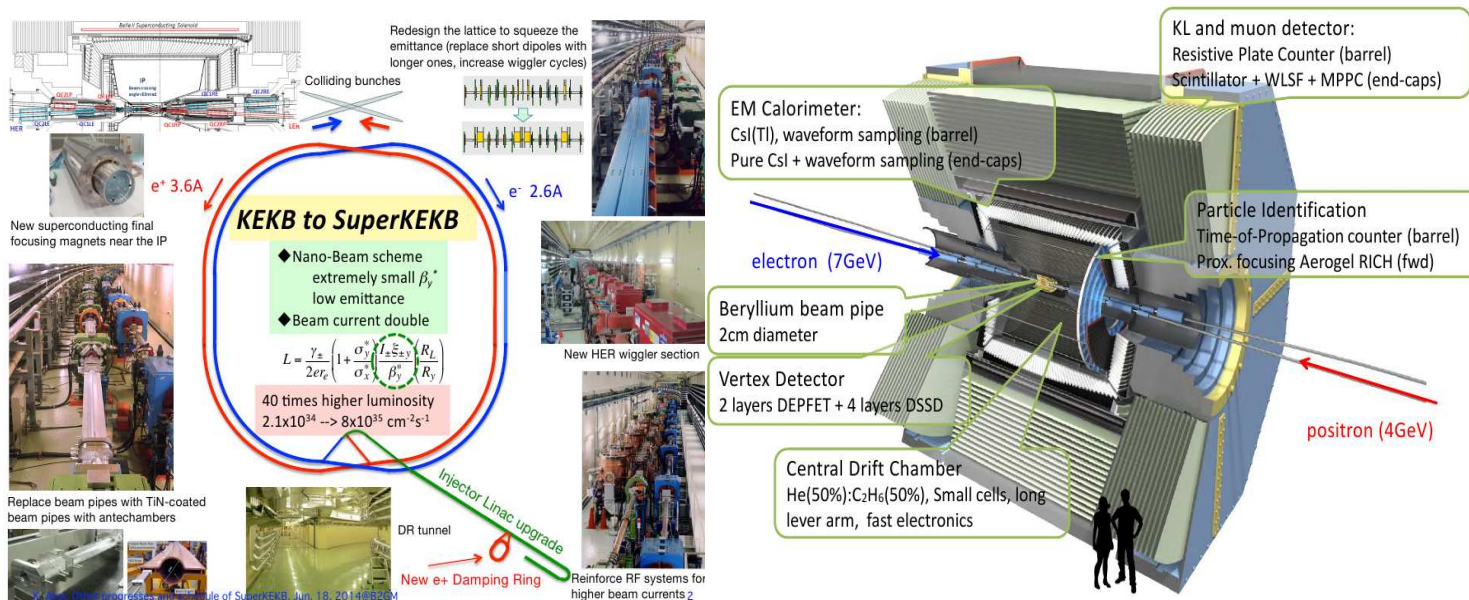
Belle II Superconducting Solenoid

IP

HER

LER

Colliding bunches

Redesign the lattice to squeeze the emittance (replace short dipoles with longer ones, increase wiggler cycles)

$e^+$ 3.6A

$e^-$ 2.6A

New superconducting final focusing magnets near the IP

KEKB to SuperKEKB

◆Nano-Beam scheme extremely small $\beta_y^*$ low emittance

◆Beam current double

$L = \frac{\gamma_\pm}{2er_e}\left(1+\frac{\sigma_y^*}{\sigma_x^*}\right)\left(\frac{I_\pm \xi_{\pm y}}{\beta_y^*}\right)\left(\frac{R_L}{R_y}\right)$

40 times higher luminosity
2.1x10$^{34}$ --> 8x10$^{35}$ cm$^{-2}$s$^{-1}$

New HER wiggler section

Replace beam pipes with TiN-coated beam pipes with antechambers

DR tunnel

Injector Linac upgrade

New e+ Damping Ring

Reinforce RF systems for higher beam currents 2

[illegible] progresses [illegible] of SuperKEKB, Jun. 18, 2014@B2GM

KL and muon detector:
Resistive Plate Counter (barrel)
Scintillator + WLSF + MPPC (end-caps)

EM Calorimeter:
CsI(Tl), waveform sampling (barrel)
Pure CsI + waveform sampling (end-caps)

Particle Identification
Time-of-Propagation counter (barrel)
Prox. focusing Aerogel RICH (fwd)

electron (7GeV)

Beryllium beam pipe
2cm diameter

Vertex Detector
2 layers DEPFET + 4 layers DSSD

positron (4GeV)

Central Drift Chamber
He(50%):$C_2H_6$(50%), Small cells, long lever arm, fast electronics